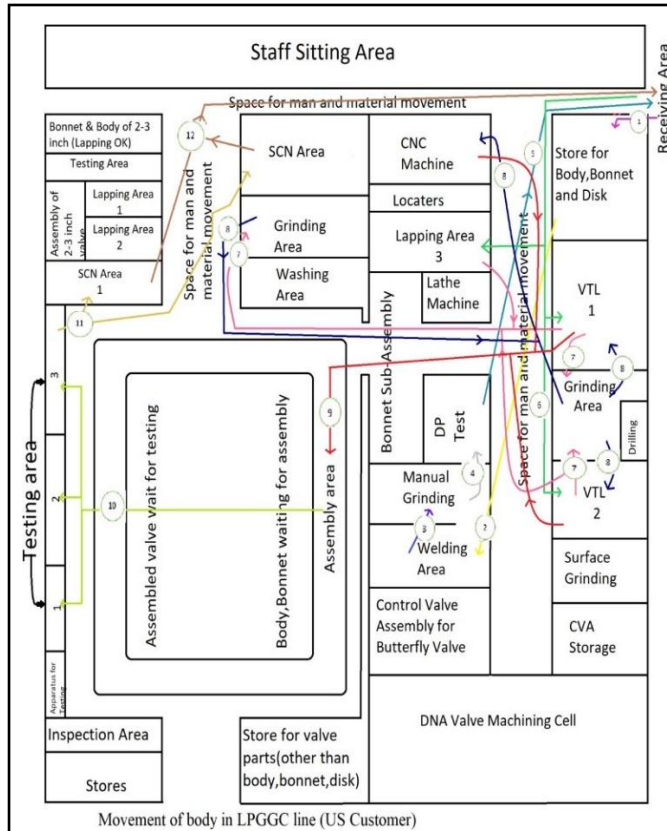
Staff Sitting Area

Receiving Area

Space for man and material movement

Bonnet & Body of 2-3 inch (Lapping OK)

Testing Area

Assembly of 2-3 inch valve

Lapping Area 1

Lapping Area 2

SCN Area 1

12

Space for man and material movement

SCN Area

8

7

Grinding Area

Washing Area

CNC Machine

Locaters

Lapping Area 3

Lathe Machine

Bonnet Sub-Assembly

1

Store for Body,Bonnet and Disk

5

6

Space for man and material movement

VTL 1

7

8

Grinding Area

Drilling

7

8

VTL 2

11

3

2

1

Testing area

10

Assembled valve wait for testing

Body,Bonnet waiting for assembly

9

Assembly area

DP Test

4

Manual Grinding

3

Welding Area

2

Surface Grinding

Control Valve Assembly for Butterfly Valve

CVA Storage

Apparatus for Testing

Inspection Area

Stores

Store for valve parts(other than body,bonnet,disk)

DNA Valve Machining Cell

Movement of body in LPGGC line (US Customer)